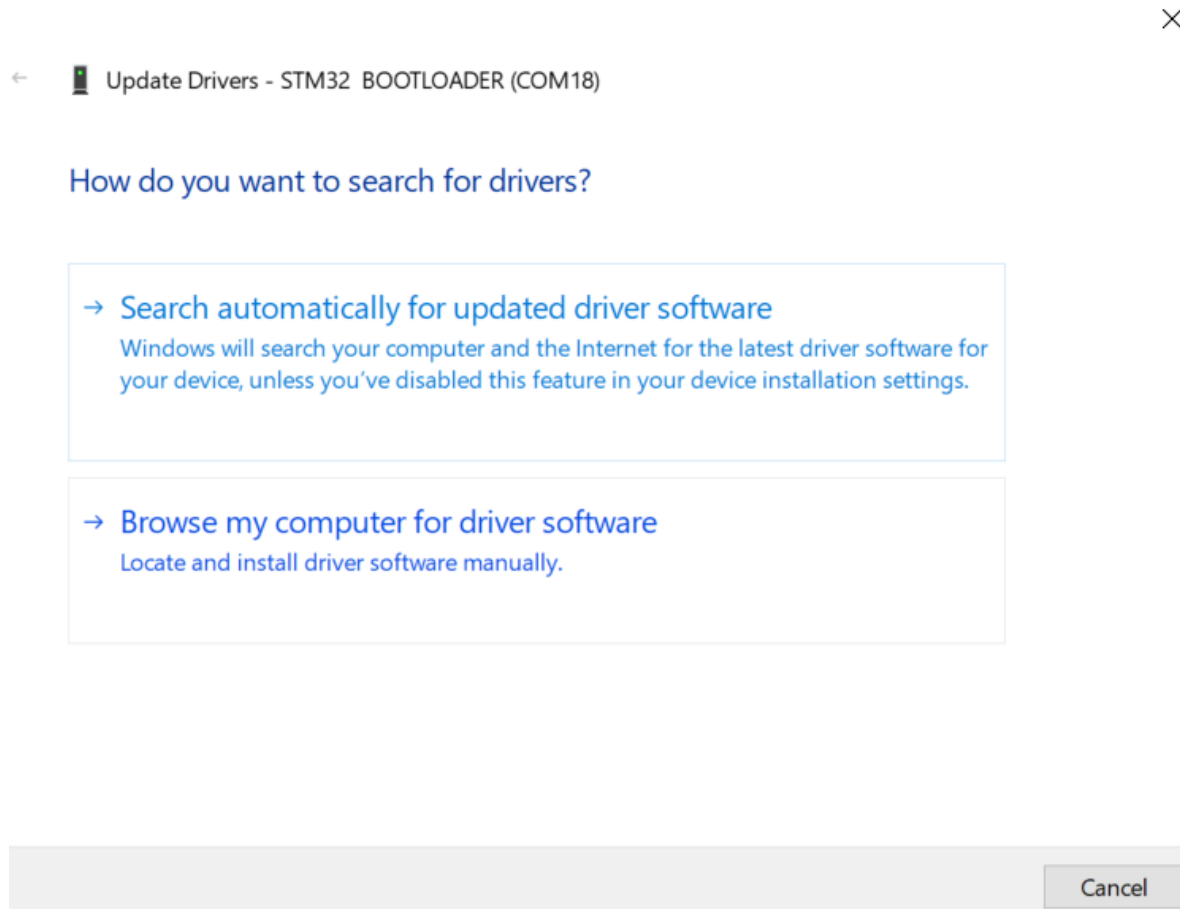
Update Drivers - STM32 BOOTLOADER (COM18)

How do you want to search for drivers?

→ Search automatically for updated driver software
Windows will search your computer and the Internet for the latest driver software for your device, unless you've disabled this feature in your device installation settings.

→ Browse my computer for driver software
Locate and install driver software manually.

Cancel